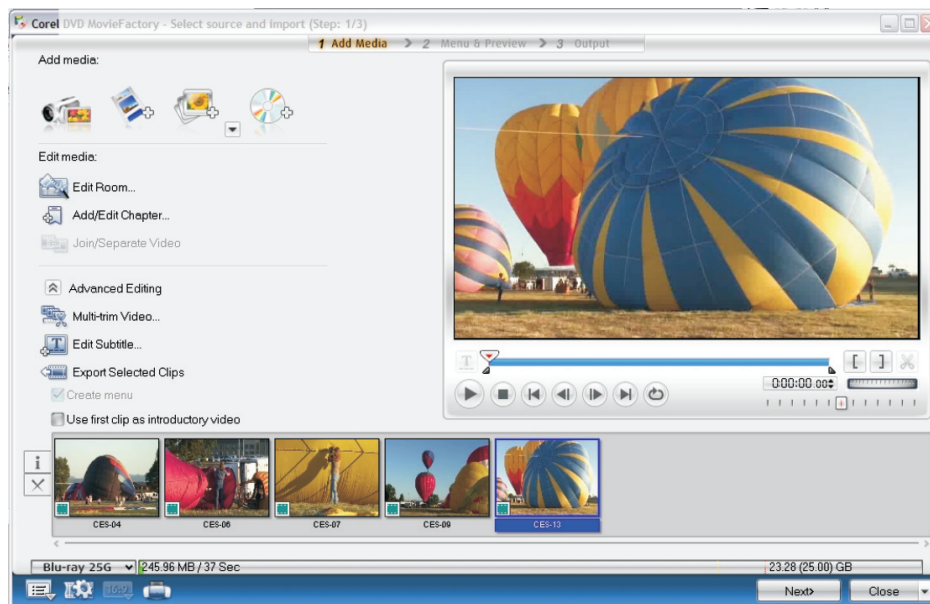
Corel DVD MovieFactory - Select source and import (Step: 1/3)

1 Add Media > 2 Menu & Preview > 3 Output

Add media:

Edit media:

Edit Room...

Add/Edit Chapter...

Join/Separate Video

Advanced Editing

Multi-trim Video...

Edit Subtitle...

Export Selected Clips

Create menu

Use first clip as introductory video

0:00:00:00

CES-04

CES-06

CES-07

CES-09

CES-13

Blu-ray 25G

245.96 MB / 37 Sec

23.28 (25.00) GB

16:9

Next›

Close